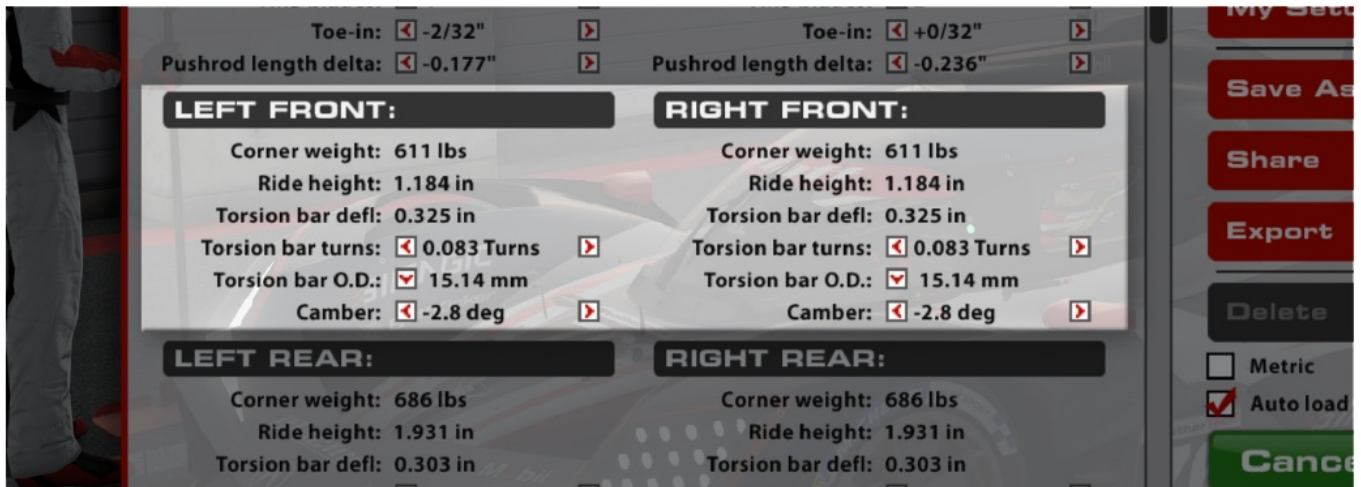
Toe-in: -2/32"
Pushrod length delta: -0.177"

Toe-in: +0/32"
Pushrod length delta: -0.236"

LEFT FRONT:
Corner weight: 611 lbs
Ride height: 1.184 in
Torsion bar defl: 0.325 in
Torsion bar turns: 0.083 Turns
Torsion bar O.D.: 15.14 mm
Camber: -2.8 deg

RIGHT FRONT:
Corner weight: 611 lbs
Ride height: 1.184 in
Torsion bar defl: 0.325 in
Torsion bar turns: 0.083 Turns
Torsion bar O.D.: 15.14 mm
Camber: -2.8 deg

LEFT REAR:
Corner weight: 686 lbs
Ride height: 1.931 in
Torsion bar defl: 0.303 in

RIGHT REAR:
Corner weight: 686 lbs
Ride height: 1.931 in
Torsion bar defl: 0.303 in

My Set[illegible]
Save As
Share
Export
Delete
Metric
Auto load
Cance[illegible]